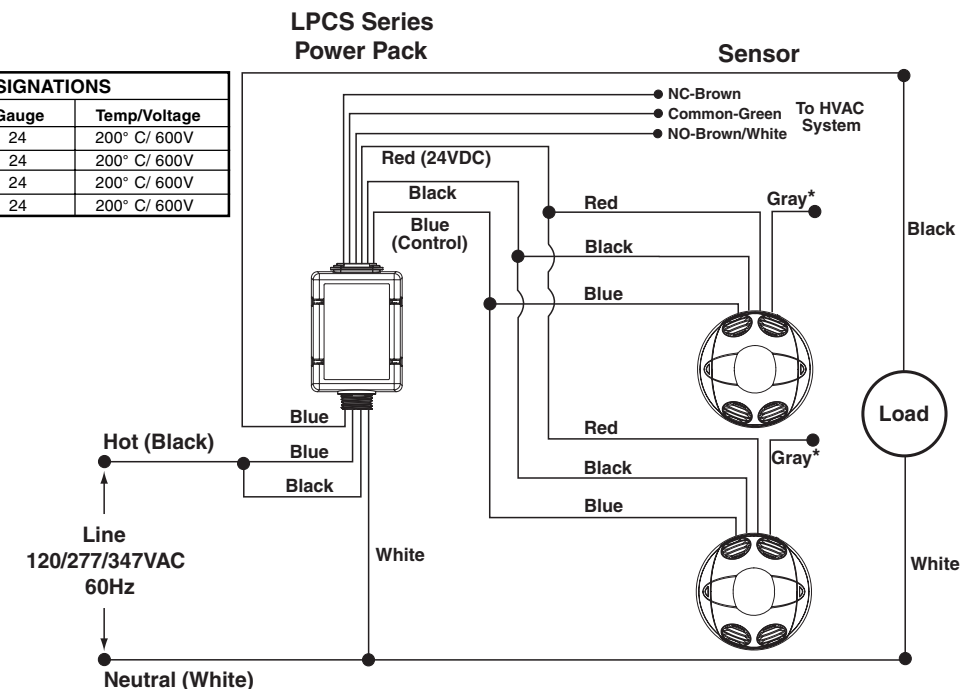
| SIGNATIONS | |
|---|---|
| Gauge | Temp/Voltage |
| 24 | 200° C/ 600V |
| 24 | 200° C/ 600V |
| 24 | 200° C/ 600V |
| 24 | 200° C/ 600V |

LPCS Series
Power Pack

Sensor

NC-Brown
Common-Green
NO-Brown/White
To HVAC System

Red (24VDC)
Black
Blue (Control)

Red
Gray*
Black
Blue

Black

Load

Blue
Hot (Black)
Blue
Black

Red
Gray*
Black
Blue

Line
120/277/347VAC
60Hz

White

White

Neutral (White)